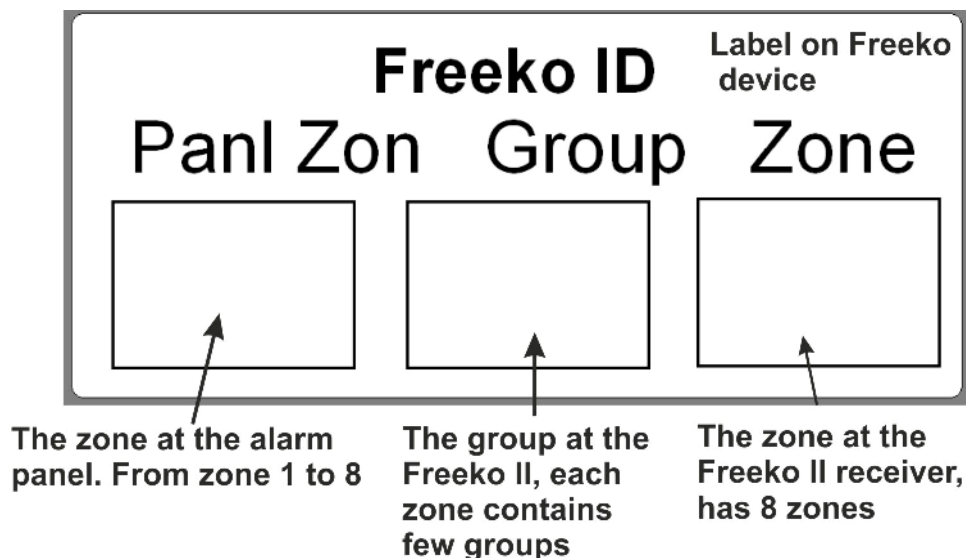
Freeko ID

Label on Freeko device

Panl Zon Group Zone

The zone at the alarm panel. From zone 1 to 8

The group at the Freeko II, each zone contains few groups

The zone at the Freeko II receiver, has 8 zones